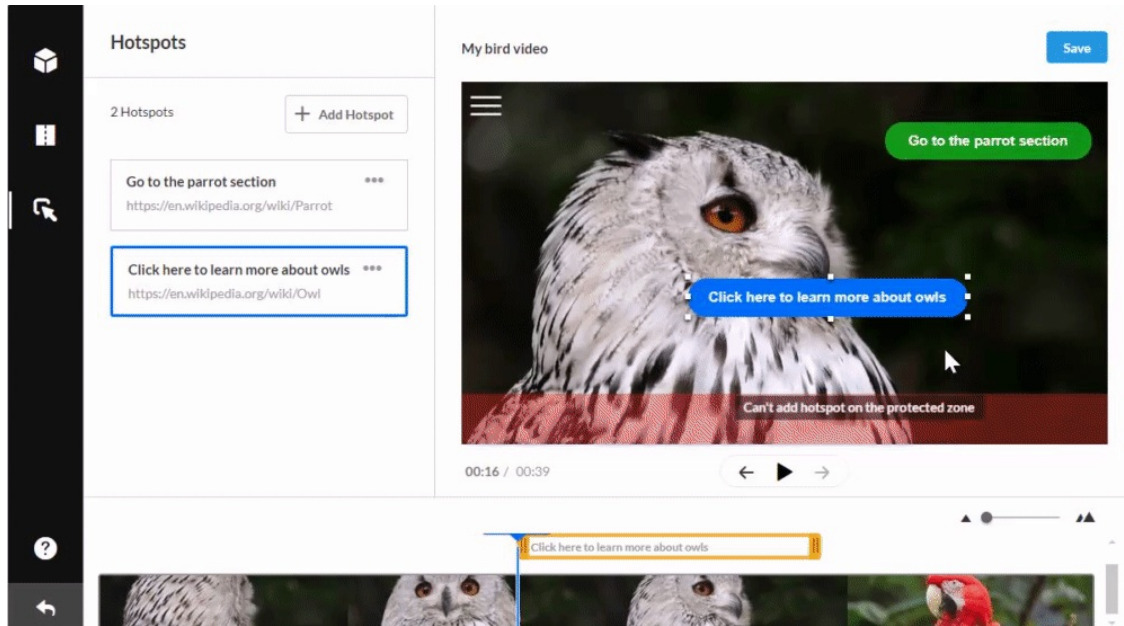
Hotspots

2 Hotspots

Add Hotspot

Go to the parrot section
https://en.wikipedia.org/wiki/Parrot

Click here to learn more about owls
https://en.wikipedia.org/wiki/Owl

My bird video

Save

Go to the parrot section

Click here to learn more about owls

Can't add hotspot on the protected zone

00:16 / 00:39

Click here to learn more about owls